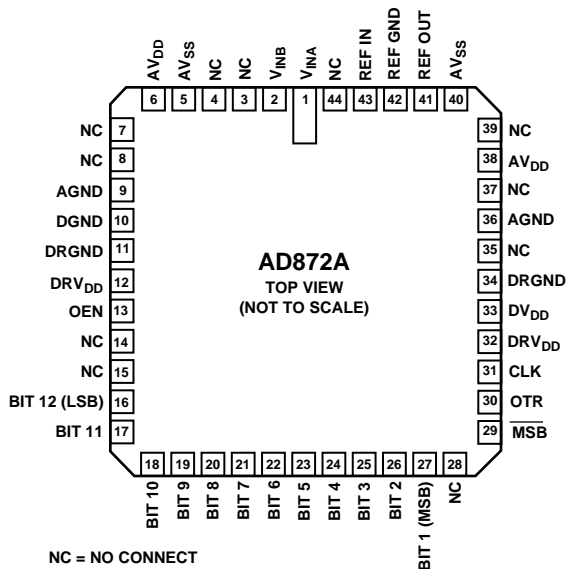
$AV_{DD}$ 6
$AV_{SS}$ 5
NC 4
NC 3
$V_{INB}$ 2
$V_{INA}$ 1
NC 44
REF IN 43
REF GND 42
REF OUT 41
$AV_{SS}$ 40

NC 7
NC 8
AGND 9
DGND 10
DRGND 11
$DRV_{DD}$ 12
OEN 13
NC 14
NC 15
BIT 12 (LSB) 16
BIT 11 17

AD872A
TOP VIEW
(NOT TO SCALE)

39 NC
38 $AV_{DD}$
37 NC
36 AGND
35 NC
34 DRGND
33 $DV_{DD}$
32 $DRV_{DD}$
31 CLK
30 OTR
29 $\overline{MSB}$

18 BIT 10
19 BIT 9
20 BIT 8
21 BIT 7
22 BIT 6
23 BIT 5
24 BIT 4
25 BIT 3
26 BIT 2
27 BIT 1 (MSB)
28 NC

NC = NO CONNECT